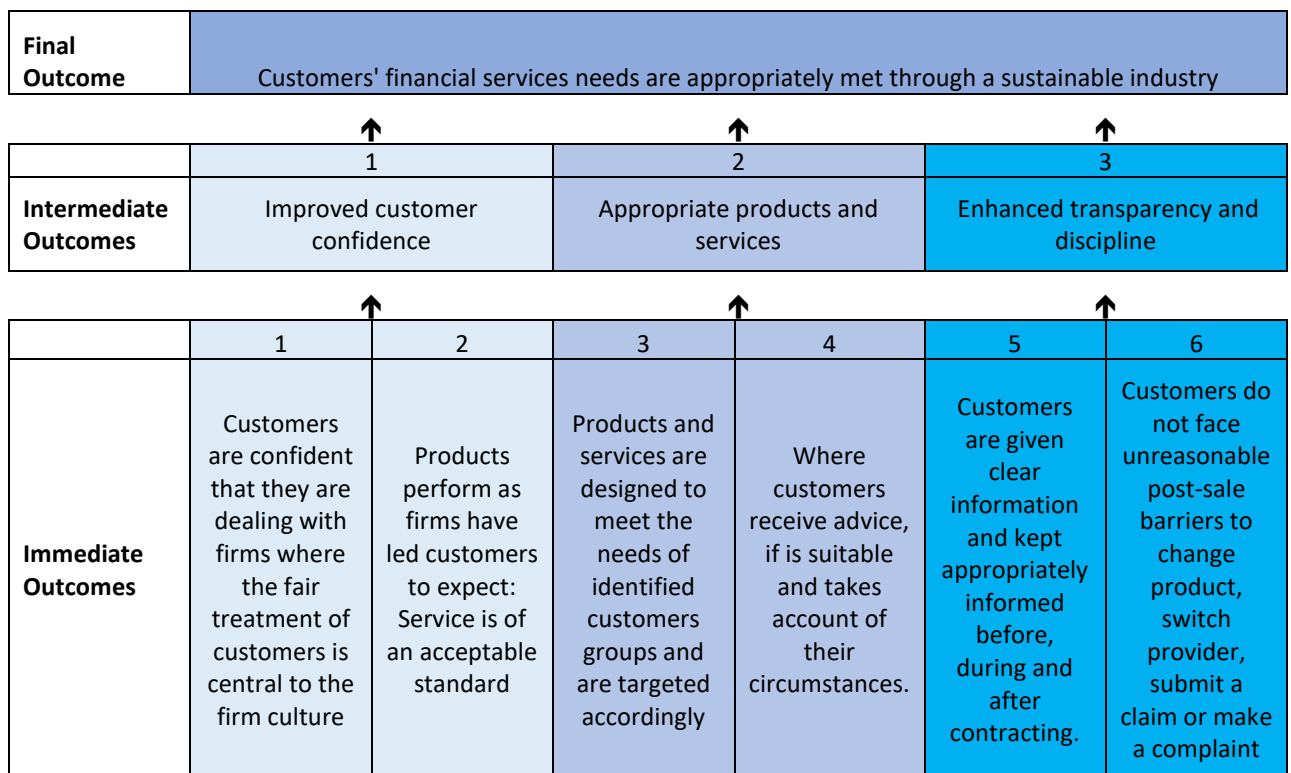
| Final Outcome | Customers' financial services needs are appropriately met through a sustainable industry |
|---|---|

| | 1 | 2 | 3 |
|---|---|---|---|
| Intermediate Outcomes | Improved customer confidence | Appropriate products and services | Enhanced transparency and discipline |

| | 1 | 2 | 3 | 4 | 5 | 6 |
|---|---|---|---|---|---|---|
| Immediate Outcomes | Customers are confident that they are dealing with firms where the fair treatment of customers is central to the firm culture | Products perform as firms have led customers to expect: Service is of an acceptable standard | Products and services are designed to meet the needs of identified customers groups and are targeted accordingly | Where customers receive advice, if is suitable and takes account of their circumstances. | Customers are given clear information and kept appropriately informed before, during and after contracting. | Customers do not face unreasonable post-sale barriers to change product, switch provider, submit a claim or make a complaint |